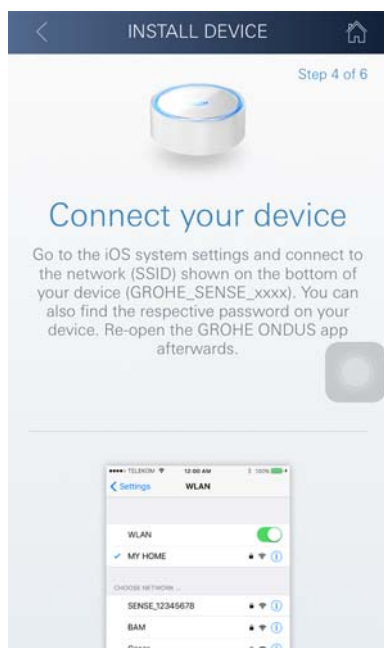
INSTALL DEVICE

Step 4 of 6

Connect your device

Go to the iOS system settings and connect to the network (SSID) shown on the bottom of your device (GROHE_SENSE_xxxx). You can also find the respective password on your device. Re-open the GROHE ONDUS app afterwards.

●●●●○ TELEKOM 12:00 AM 100%

< Settings WLAN

WLAN

✓ MY HOME

CHOOSE NETWORK ...

SENSE_12345678

BAM

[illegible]